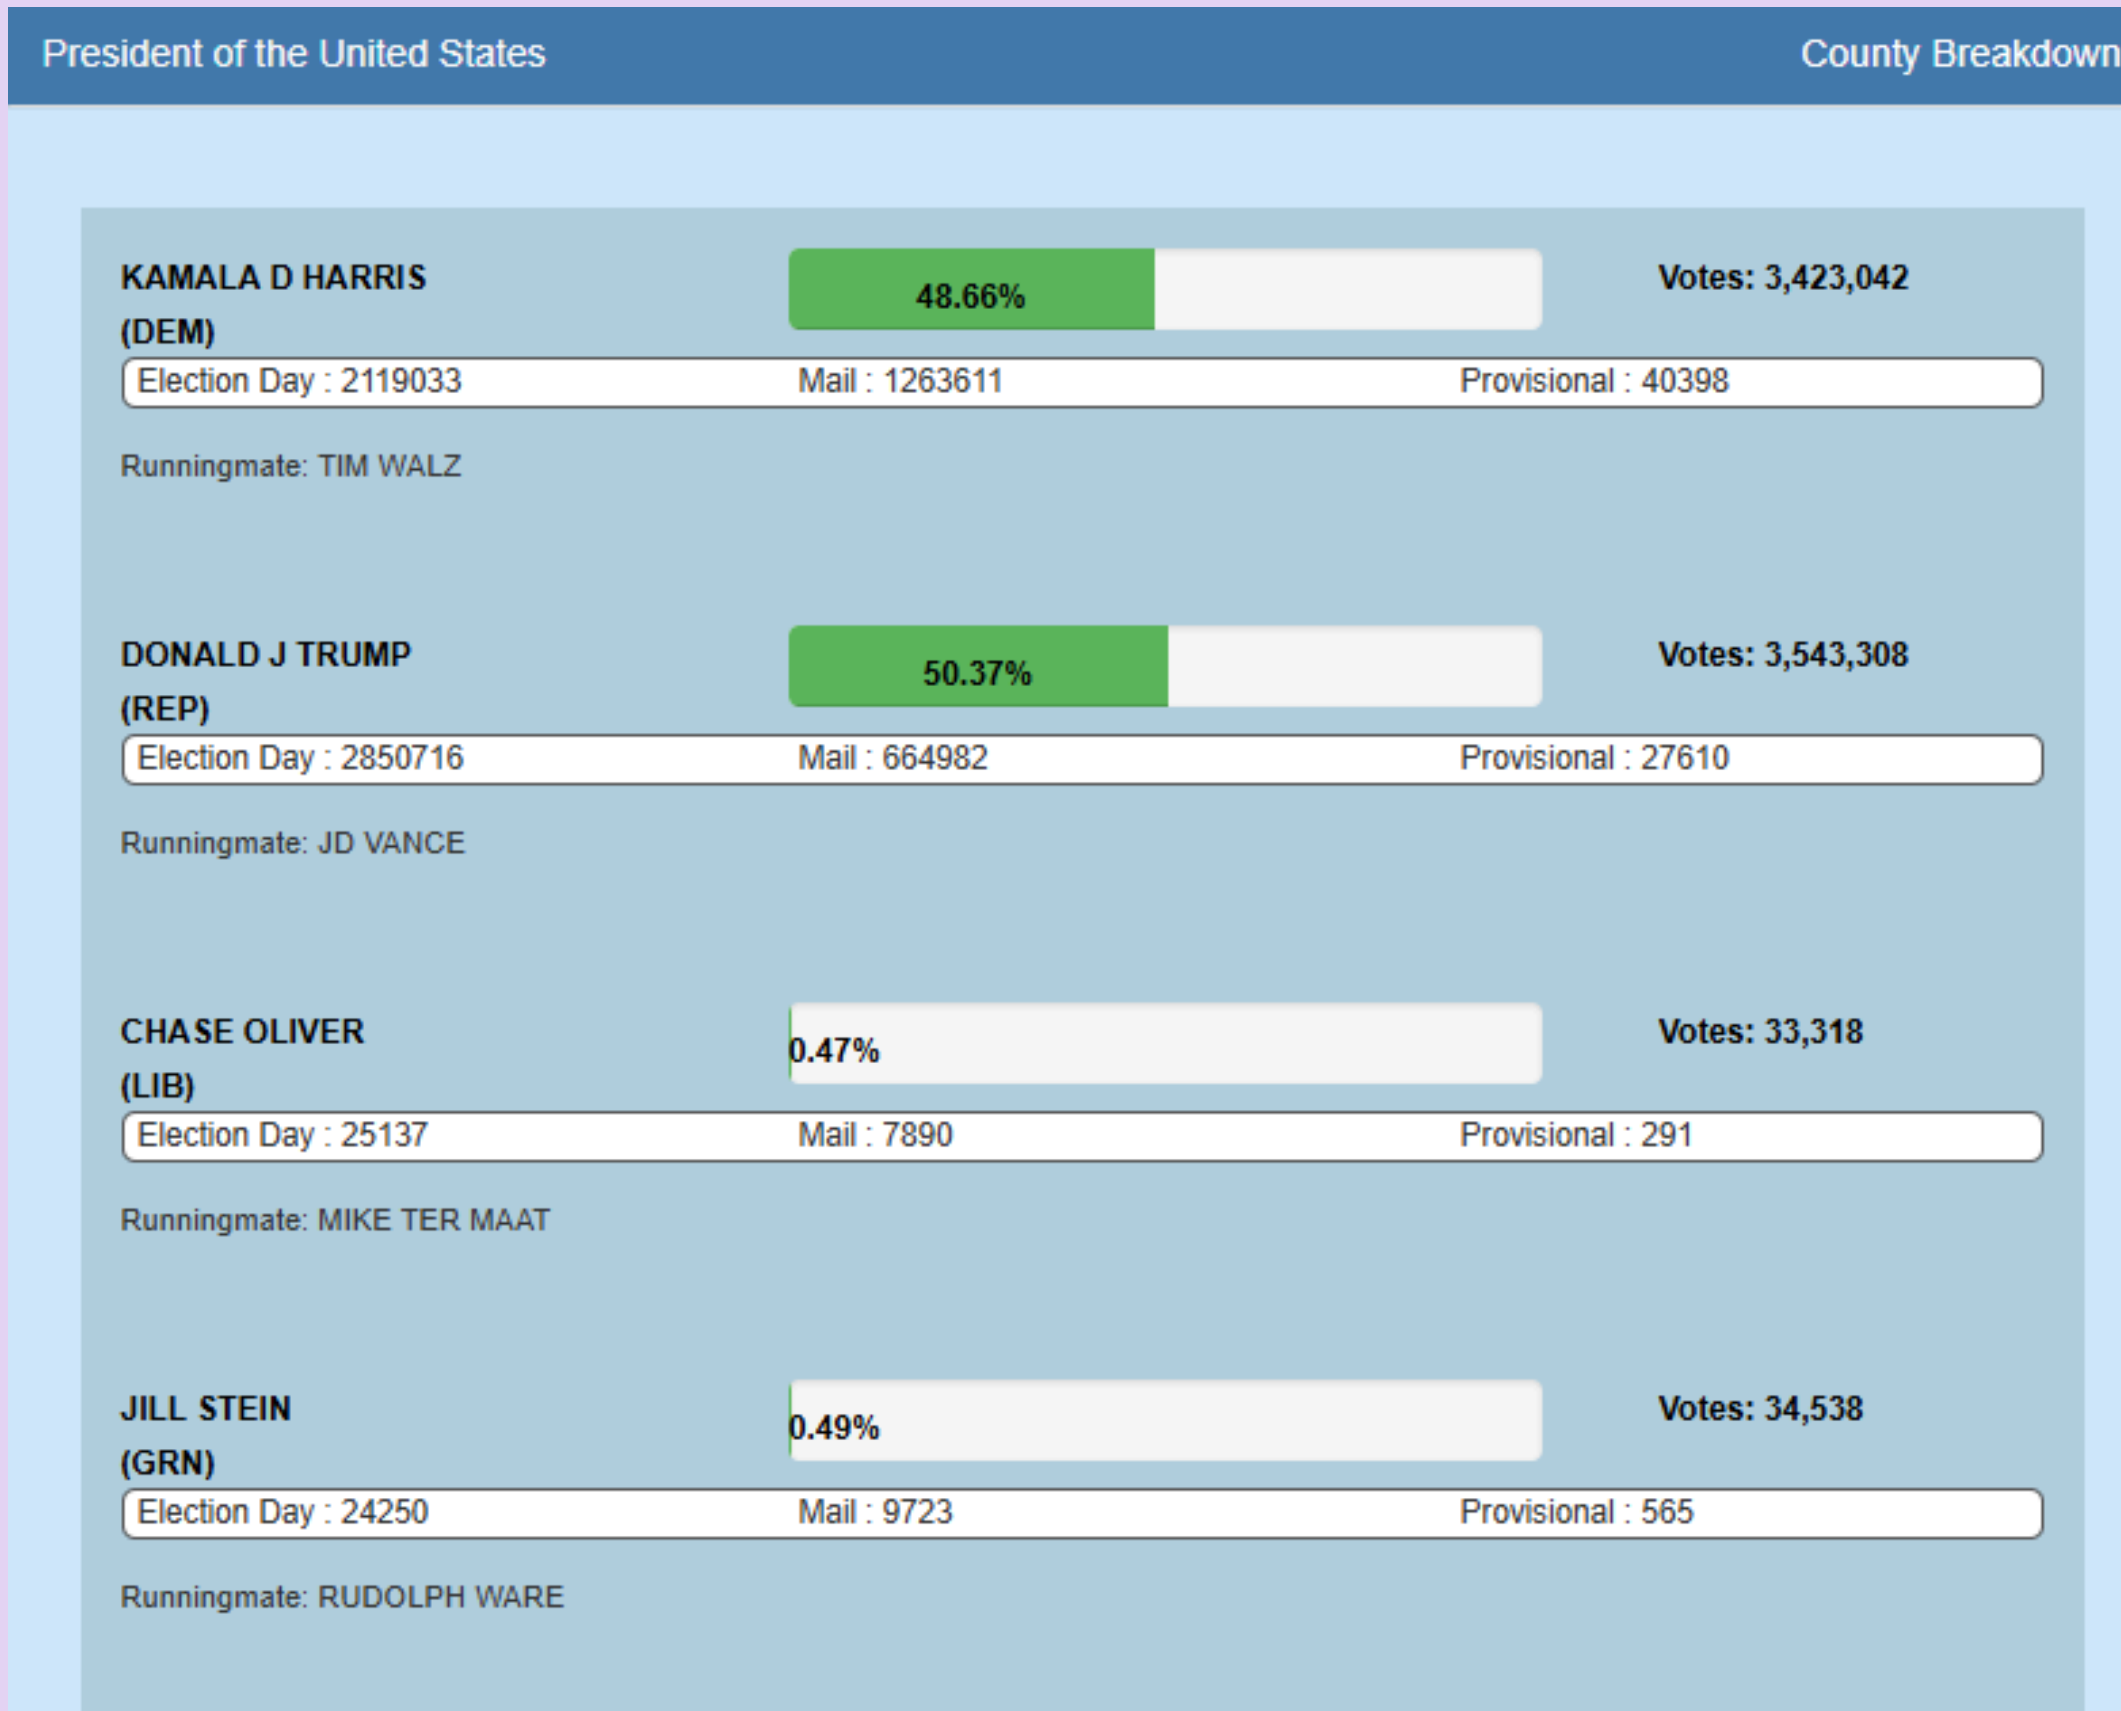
President of the United States

County Breakdown

KAMALA D HARRIS (DEM)

48.66%

Votes: 3,423,042

Election Day : 2119033 Mail : 1263611 Provisional : 40398

Runningmate: TIM WALZ

DONALD J TRUMP (REP)

50.37%

Votes: 3,543,308

Election Day : 2850716 Mail : 664982 Provisional : 27610

Runningmate: JD VANCE

CHASE OLIVER (LIB)

0.47%

Votes: 33,318

Election Day : 25137 Mail : 7890 Provisional : 291

Runningmate: MIKE TER MAAT

JILL STEIN (GRN)

0.49%

Votes: 34,538

Election Day : 24250 Mail : 9723 Provisional : 565

Runningmate: RUDOLPH WARE